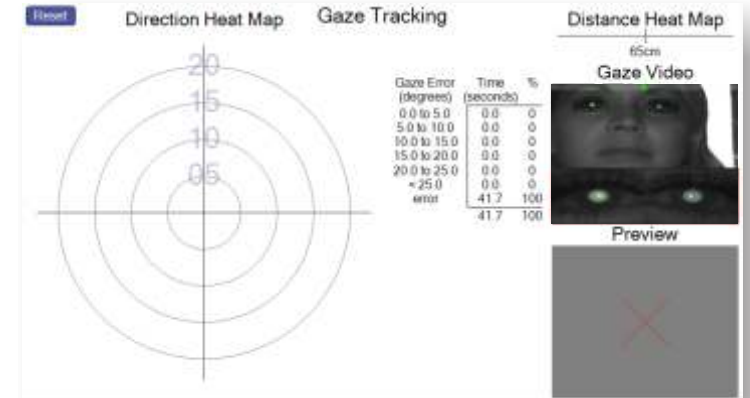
Reset

Direction Heat Map

Gaze Tracking

Distance Heat Map

65cm

Gaze Video

20
15
10
05

| Gaze Error (degrees) | Time (seconds) | % |
|---|---|---|
| 0.0 to 5.0 | 0.0 | 0 |
| 5.0 to 10.0 | 0.0 | 0 |
| 10.0 to 15.0 | 0.0 | 0 |
| 15.0 to 20.0 | 0.0 | 0 |
| 20.0 to 25.0 | 0.0 | 0 |
| < 25.0 | 0.0 | 0 |
| error | 41.7 | 100 |
| | 41.7 | 100 |

Preview